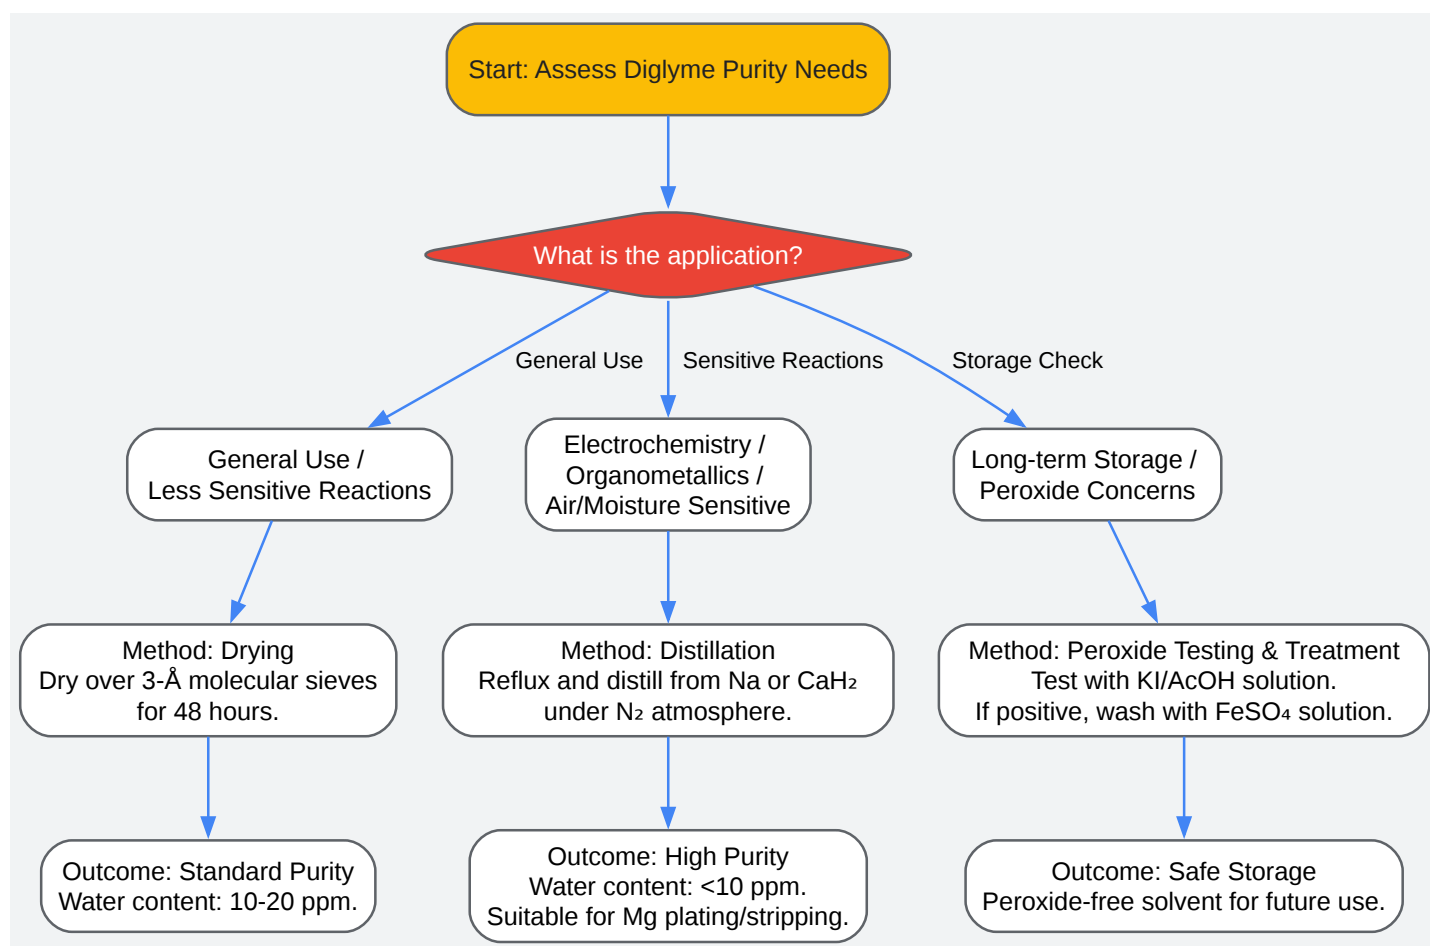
Start: Assess Diglyme Purity Needs

What is the application?

General Use

Sensitive Reactions

Storage Check

General Use / Less Sensitive Reactions

Electrochemistry / Organometallics / Air/Moisture Sensitive

Long-term Storage / Peroxide Concerns

Method: Drying
Dry over 3-Å molecular sieves for 48 hours.

Method: Distillation
Reflux and distill from Na or $CaH_2$ under $N_2$ atmosphere.

Method: Peroxide Testing & Treatment
Test with KI/AcOH solution.
If positive, wash with $FeSO_4$ solution.

Outcome: Standard Purity
Water content: 10-20 ppm.

Outcome: High Purity
Water content: <10 ppm.
Suitable for Mg plating/stripping.

Outcome: Safe Storage
Peroxide-free solvent for future use.